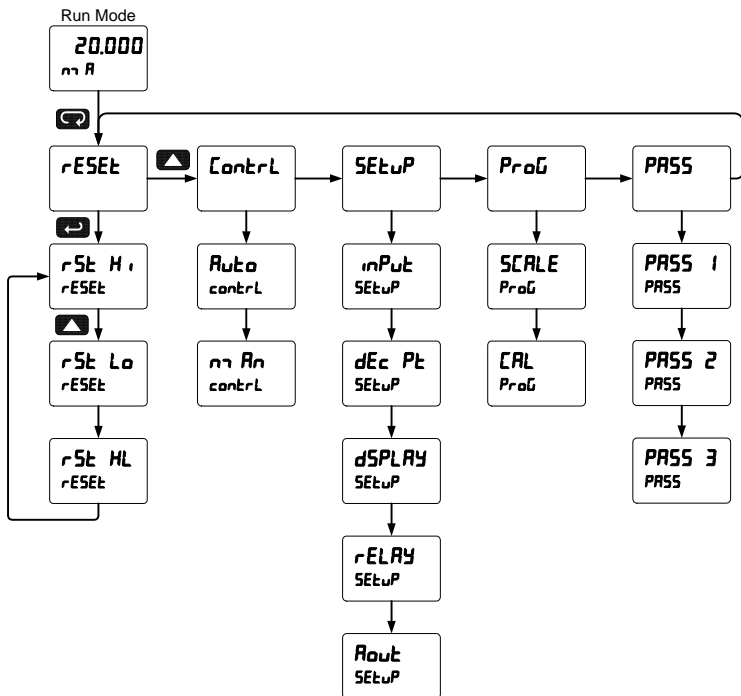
Run Mode

20.000
mA

rESEt

Contrl

SEtuP

ProG

PASS

rSt Hi
rESEt

rSt Lo
rESEt

rSt HL
rESEt

Auto
contrl

mAn
contrl

inPut
SEtuP

dEc Pt
SEtuP

dSPLAY
SEtuP

rELAY
SEtuP

Aout
SEtuP

SCALE
ProG

CAL
ProG

PASS 1
PASS

PASS 2
PASS

PASS 3
PASS